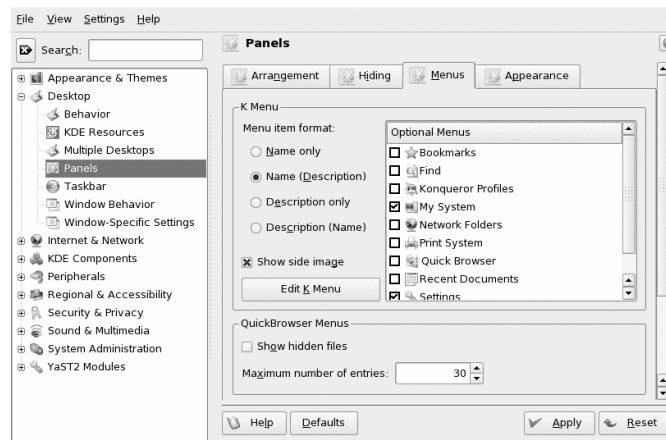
File View Settings Help

Search:

Appearance & Themes
Desktop
Behavior
KDE Resources
Multiple Desktops
Panels
Taskbar
Window Behavior
Window-Specific Settings
Internet & Network
KDE Components
Peripherals
Regional & Accessibility
Security & Privacy
Sound & Multimedia
System Administration
YaST2 Modules

Panels

Arrangement
Hiding
Menus
Appearance

K Menu
Menu item format:
Name only
Name (Description)
Description only
Description (Name)
Show side image
Edit K Menu

Optional Menus
Bookmarks
Find
Konqueror Profiles
My System
Network Folders
Print System
Quick Browser
Recent Documents
Settings

QuickBrowser Menus
Show hidden files
Maximum number of entries: 30

Help
Defaults
Apply
Reset